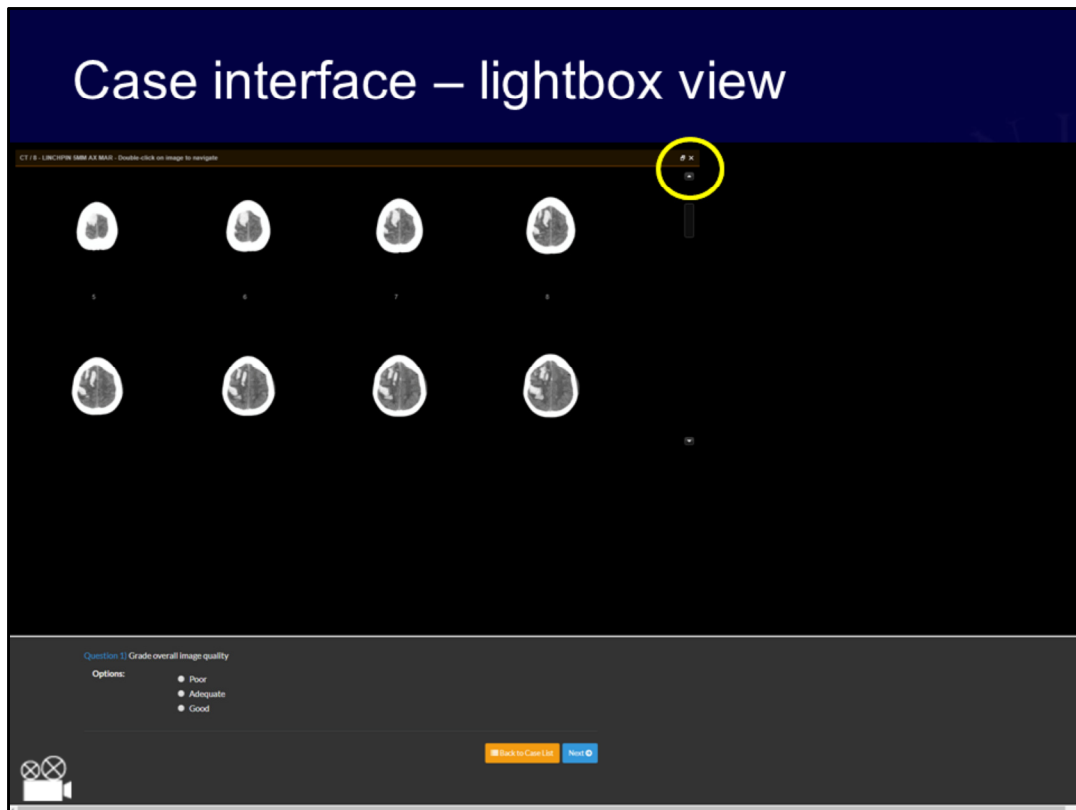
Case interface – lightbox view

CT / 8 - LINCHPIN 5MM AX MAR - Double-click on image to navigate

5

6

7

8

Question 1) Grade overall image quality

Options:

Poor

Adequate

Good

Back to Case List

Next